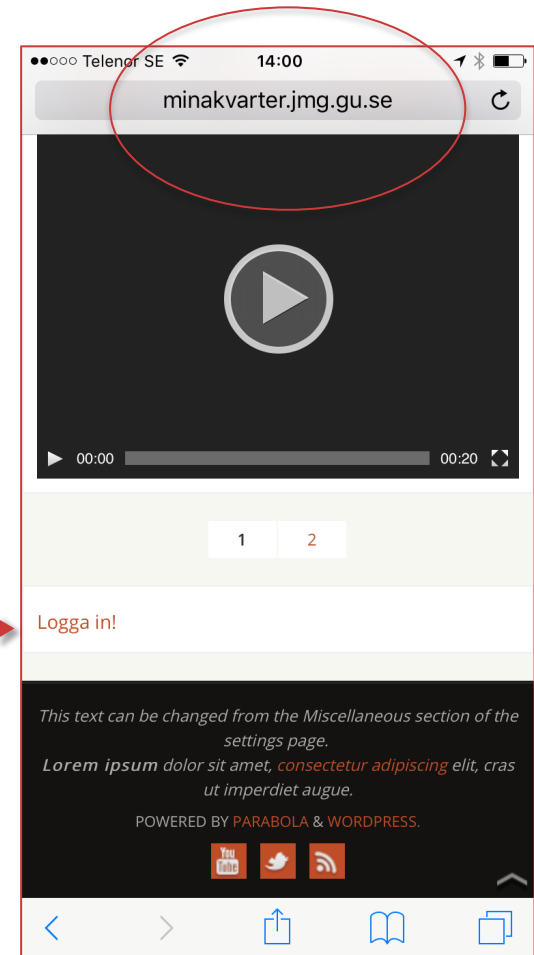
●●○○○ Telenor SE 14:00

minakvarter.jmg.gu.se

00:00 00:20

1 2

Logga in!

This text can be changed from the Miscellaneous section of the settings page.
**Lorem ipsum** dolor sit amet, consectetur adipiscing elit, cras ut imperdiet augue.

POWERED BY PARABOLA & WORDPRESS.

You Tube